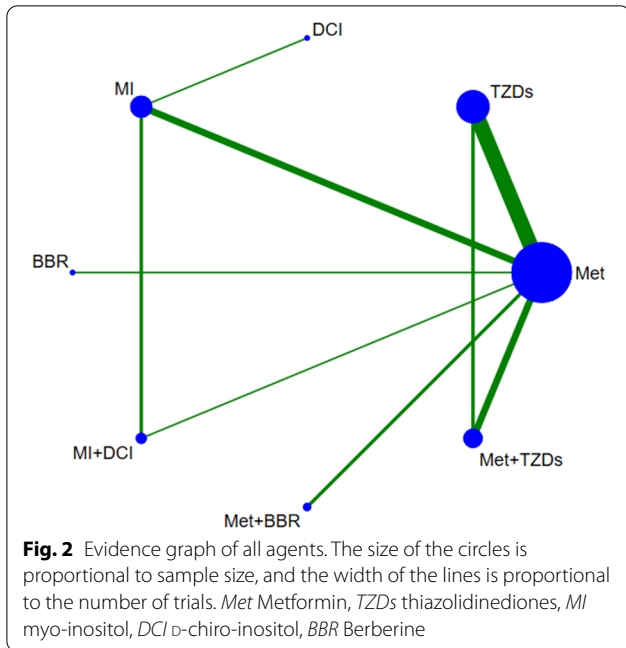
DCI

MI

TZDs

BBR

Met

MI+DCI

Met+TZDs

Met+BBR

**Fig. 2** Evidence graph of all agents. The size of the circles is proportional to sample size, and the width of the lines is proportional to the number of trials. *Met* Metformin, *TZDs* thiazolidinediones, *MI* myo-inositol, *DCI* D-chiro-inositol, *BBR* Berberine